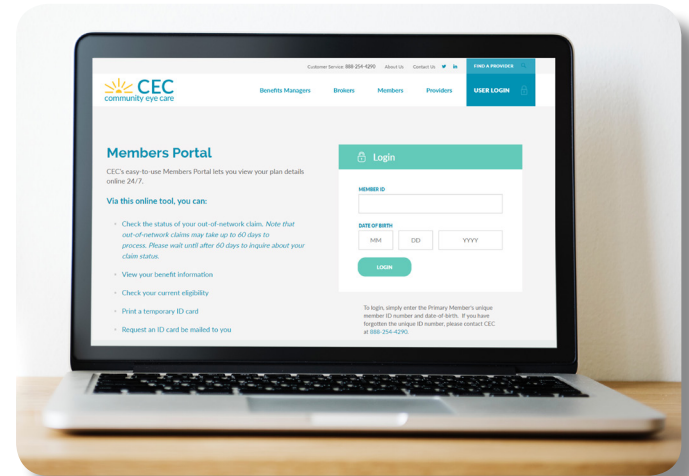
Customer Service: 888-254-4290 About Us Contact Us

FIND A PROVIDER

CEC
community eye care

Benefits Managers Brokers Members Providers USER LOGIN

Members Portal

CEC's easy-to-use Members Portal lets you view your plan details online 24/7.

Via this online tool, you can:

Check the status of your out-of-network claim. Note that out-of-network claims may take up to 60 days to process. Please wait until after 60 days to inquire about your claim status.

View your benefit information

Check your current eligibility

Print a temporary ID card

Request an ID card be mailed to you

Login

MEMBER ID

DATE OF BIRTH

MM DD YYYY

LOGIN

To login, simply enter the Primary Member's unique member ID number and date-of-birth. If you have forgotten the unique ID number, please contact CEC at 888-254-4290.